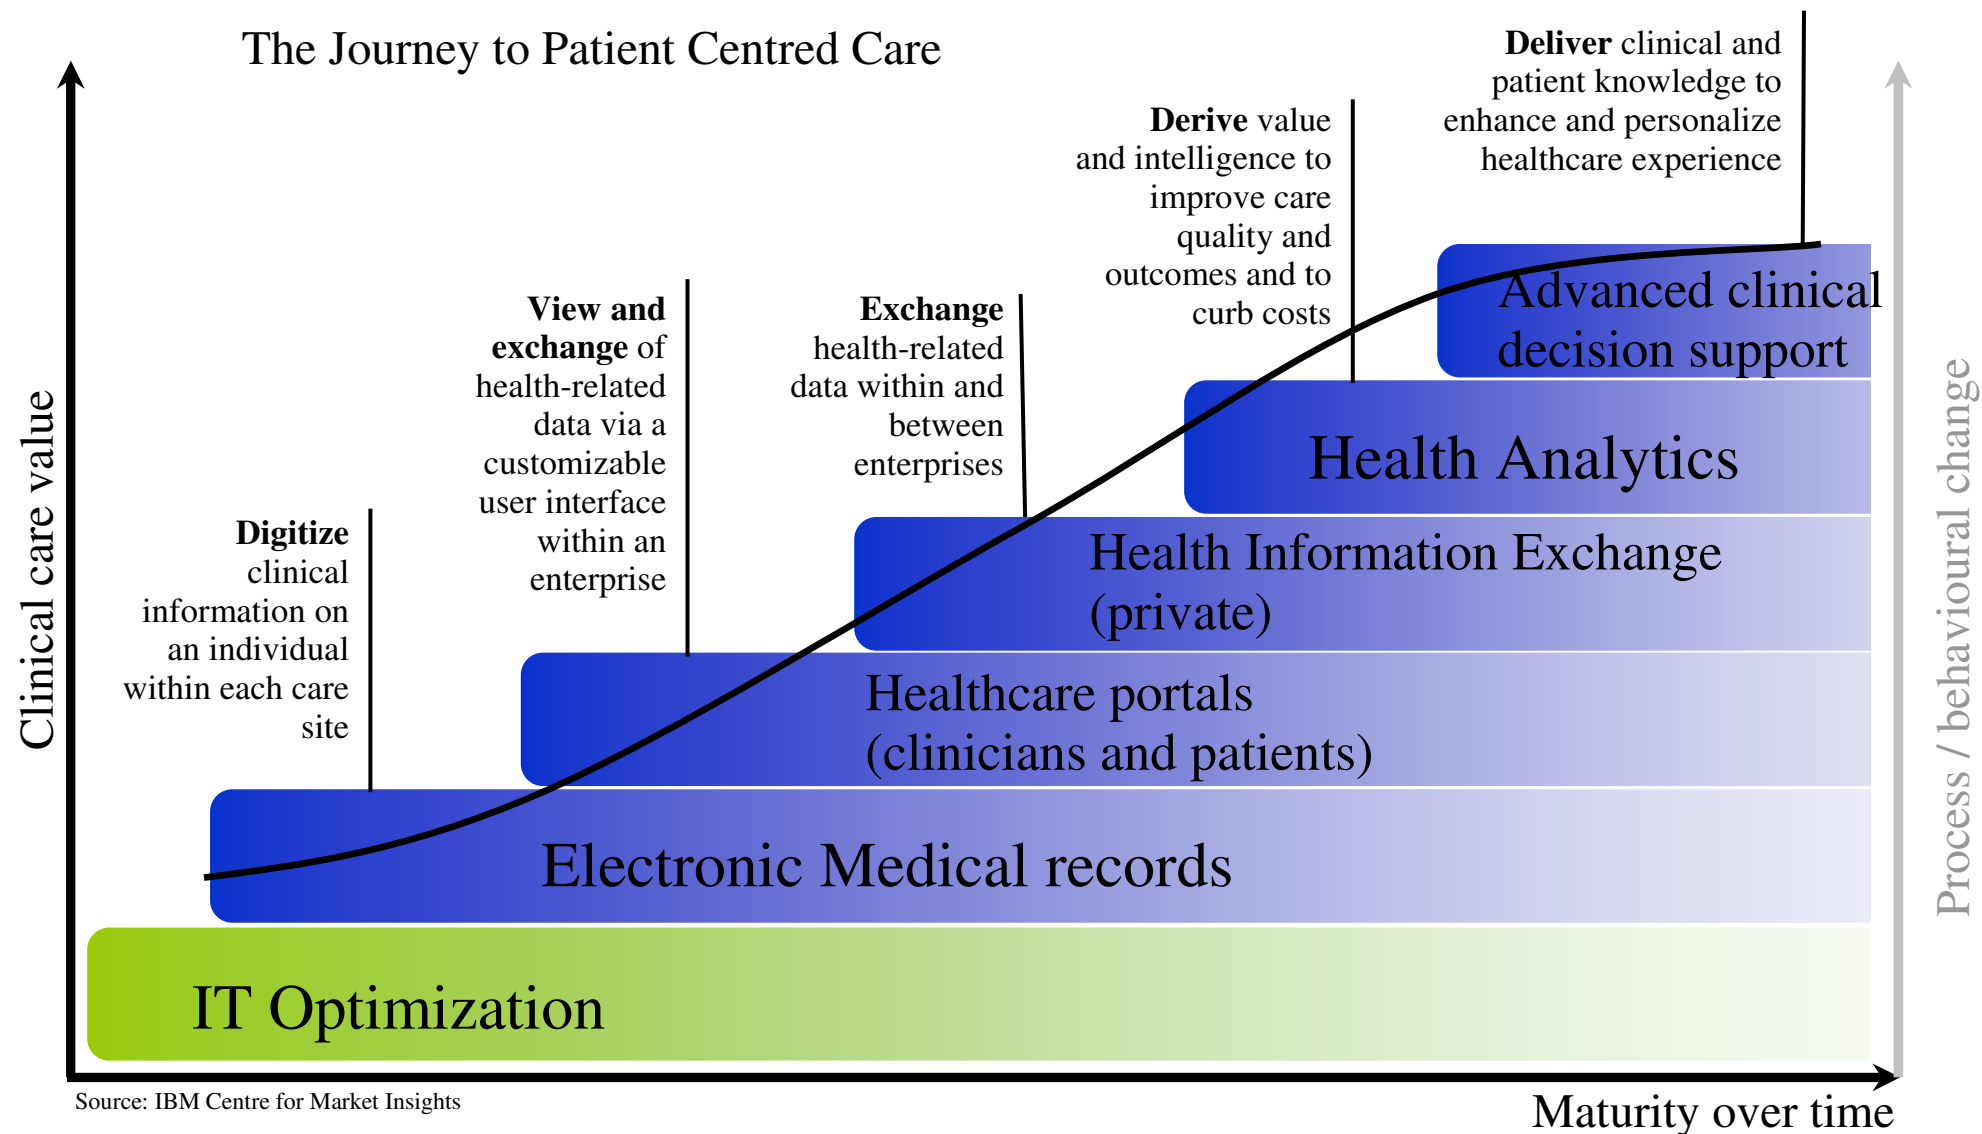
The Journey to Patient Centred Care

Clinical care value

**Digitize** clinical information on an individual within each care site

**View and exchange** of health-related data via a customizable user interface within an enterprise

**Exchange** health-related data within and between enterprises

**Derive** value and intelligence to improve care quality and outcomes and to curb costs

**Deliver** clinical and patient knowledge to enhance and personalize healthcare experience

Advanced clinical decision support

Health Analytics

Health Information Exchange (private)

Healthcare portals (clinicians and patients)

Electronic Medical records

IT Optimization

Process / behavioural change

Source: IBM Centre for Market Insights

Maturity over time